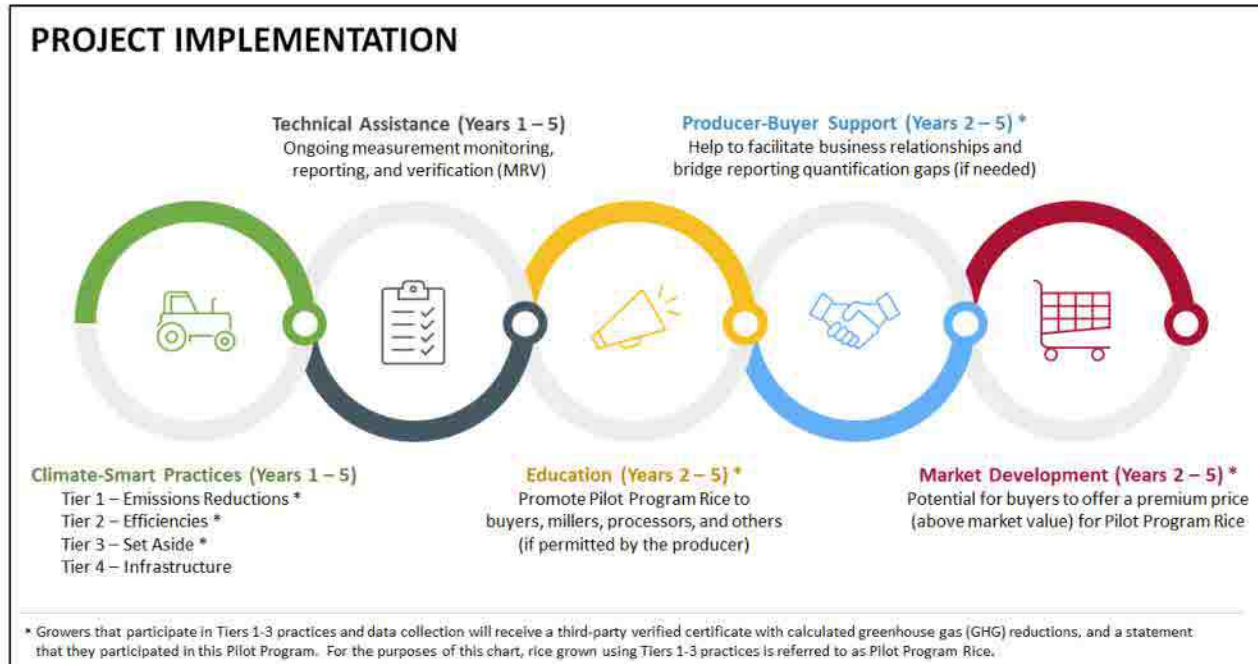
PROJECT IMPLEMENTATION

Technical Assistance (Years 1 – 5)
Ongoing measurement monitoring, reporting, and verification (MRV)

Producer-Buyer Support (Years 2 – 5) *
Help to facilitate business relationships and bridge reporting quantification gaps (if needed)

Climate-Smart Practices (Years 1 – 5)
Tier 1 – Emissions Reductions *
Tier 2 – Efficiencies *
Tier 3 – Set Aside *
Tier 4 – Infrastructure

Education (Years 2 – 5) *
Promote Pilot Program Rice to buyers, millers, processors, and others (if permitted by the producer)

Market Development (Years 2 – 5) *
Potential for buyers to offer a premium price (above market value) for Pilot Program Rice

* Growers that participate in Tiers 1-3 practices and data collection will receive a third-party verified certificate with calculated greenhouse gas (GHG) reductions, and a statement that they participated in this Pilot Program. For the purposes of this chart, rice grown using Tiers 1-3 practices is referred to as Pilot Program Rice.